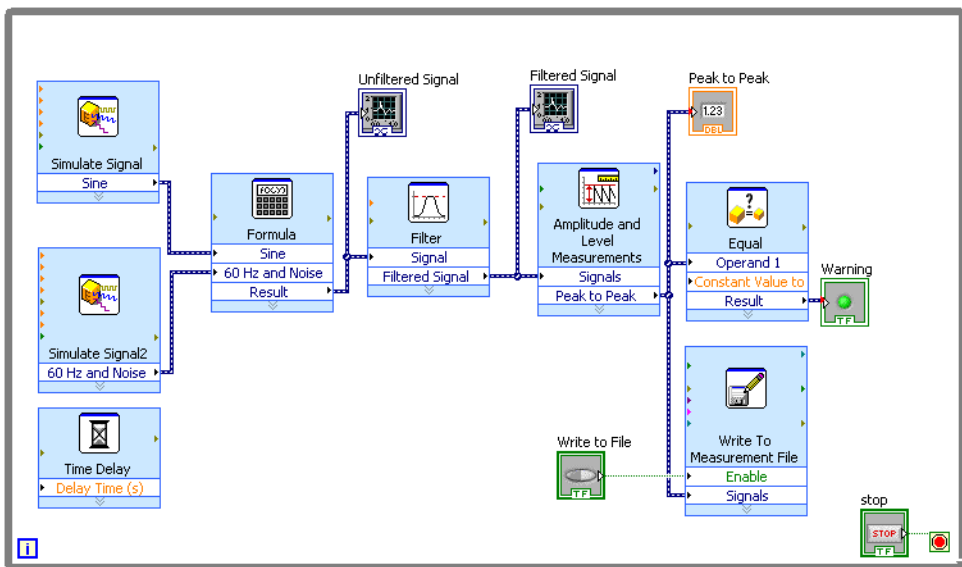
Simulate Signal
Sine

Simulate Signal2
60 Hz and Noise

Time Delay
Delay Time (s)

Formula
Sine
60 Hz and Noise
Result

Unfiltered Signal

Filter
Signal
Filtered Signal

Filtered Signal

Amplitude and Level Measurements
Signals
Peak to Peak

Peak to Peak
1.23
DBL

Equal
Operand 1
Constant Value to
Result

Warning
TF

Write to File
TF

Write To Measurement File
Enable
Signals

stop
STOP
TF

i